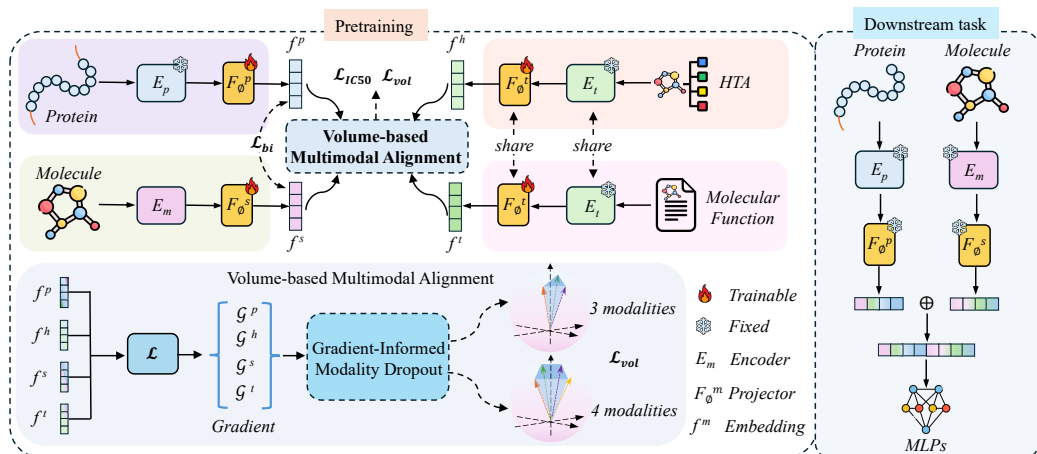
Pretraining

Downstream task

Protein

$E_p$

$F_{\phi}^{p}$

$f^p$

$\mathcal{L}_{IC50}$ $\mathcal{L}_{vol}$

$f^h$

$F_{\phi}^{t}$

$E_t$

HTA

$\mathcal{L}_{bi}$

Volume-based Multimodal Alignment

share

share

Molecule

$E_m$

$F_{\phi}^{s}$

$f^s$

$f^t$

$F_{\phi}^{t}$

$E_t$

Molecular Function

Volume-based Multimodal Alignment

$f^p$

$f^h$

$f^s$

$f^t$

$\mathcal{L}$

$\mathcal{G}^p$
$\mathcal{G}^h$
$\mathcal{G}^s$
$\mathcal{G}^t$

Gradient

Gradient-Informed Modality Dropout

3 modalities

$\mathcal{L}_{vol}$

4 modalities

Trainable

Fixed

$E_m$ Encoder

$F_{\phi}^{m}$ Projector

$f^m$ Embedding

Protein

Molecule

$E_p$

$E_m$

$F_{\phi}^{p}$

$F_{\phi}^{s}$

$\oplus$

MLPs